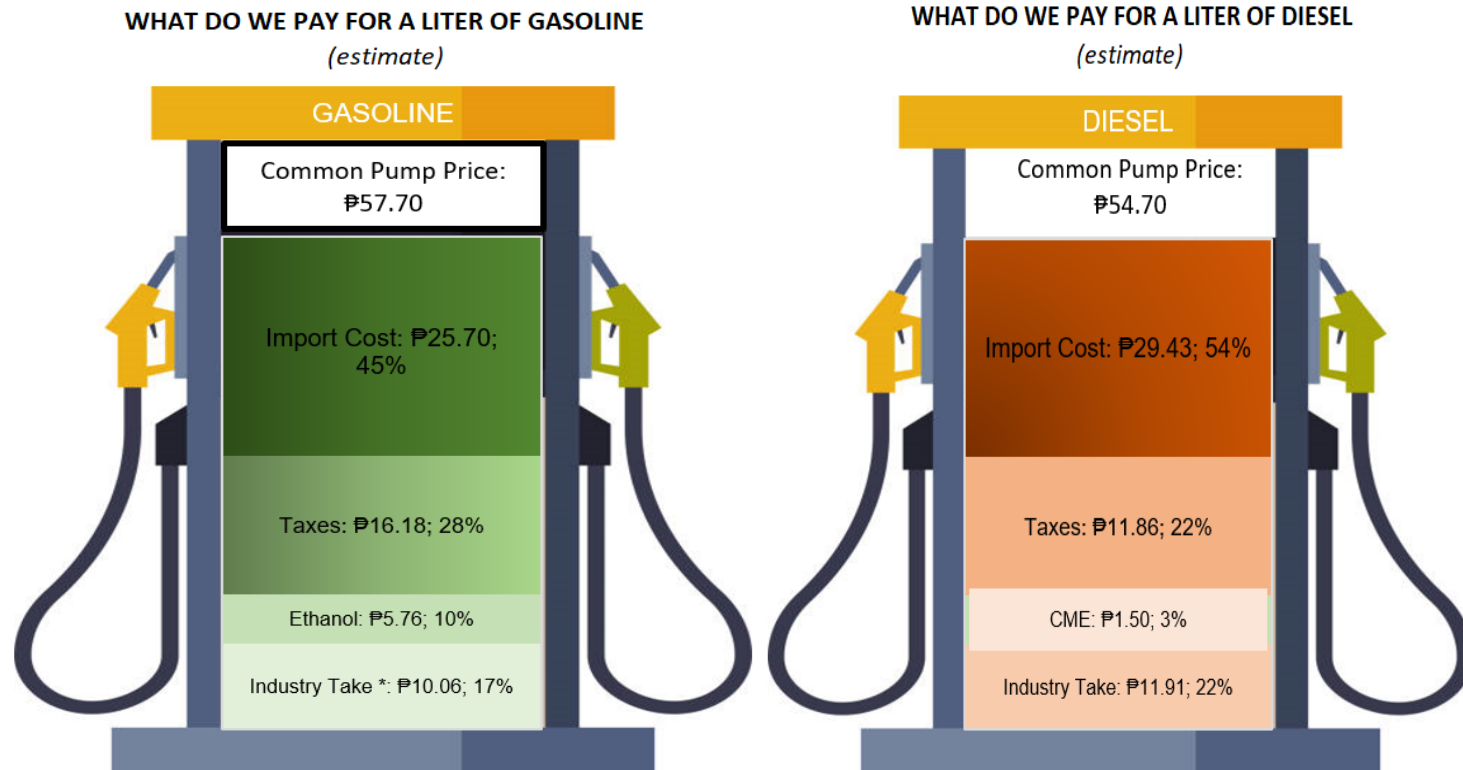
WHAT DO WE PAY FOR A LITER OF GASOLINE
(estimate)

GASOLINE

Common Pump Price: ₱57.70

Import Cost: ₱25.70; 45%

Taxes: ₱16.18; 28%

Ethanol: ₱5.76; 10%

Industry Take *: ₱10.06; 17%

WHAT DO WE PAY FOR A LITER OF DIESEL
(estimate)

DIESEL

Common Pump Price: ₱54.70

Import Cost: ₱29.43; 54%

Taxes: ₱11.86; 22%

CME: ₱1.50; 3%

Industry Take: ₱11.91; 22%